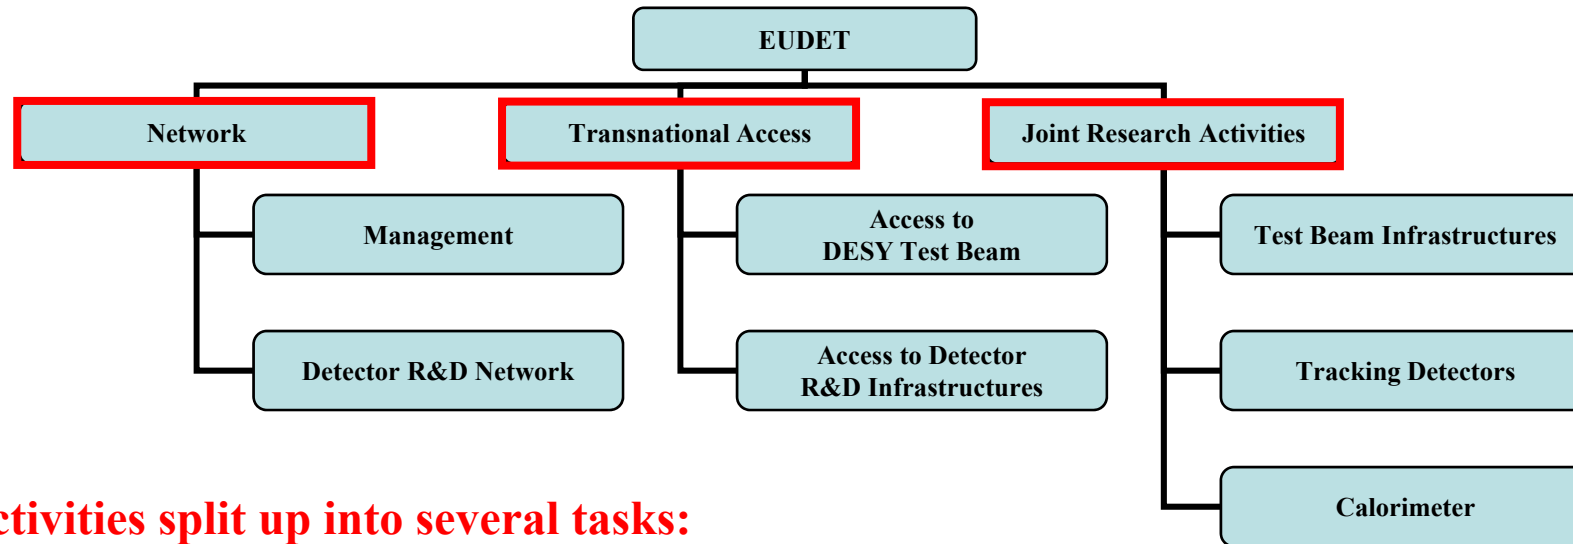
EUDET

Network

Transnational Access

Joint Research Activities

Management

Detector R&D Network

Access to DESY Test Beam

Access to Detector R&D Infrastructures

Test Beam Infrastructures

Tracking Detectors

Calorimeter

ctivities split up into several tasks: